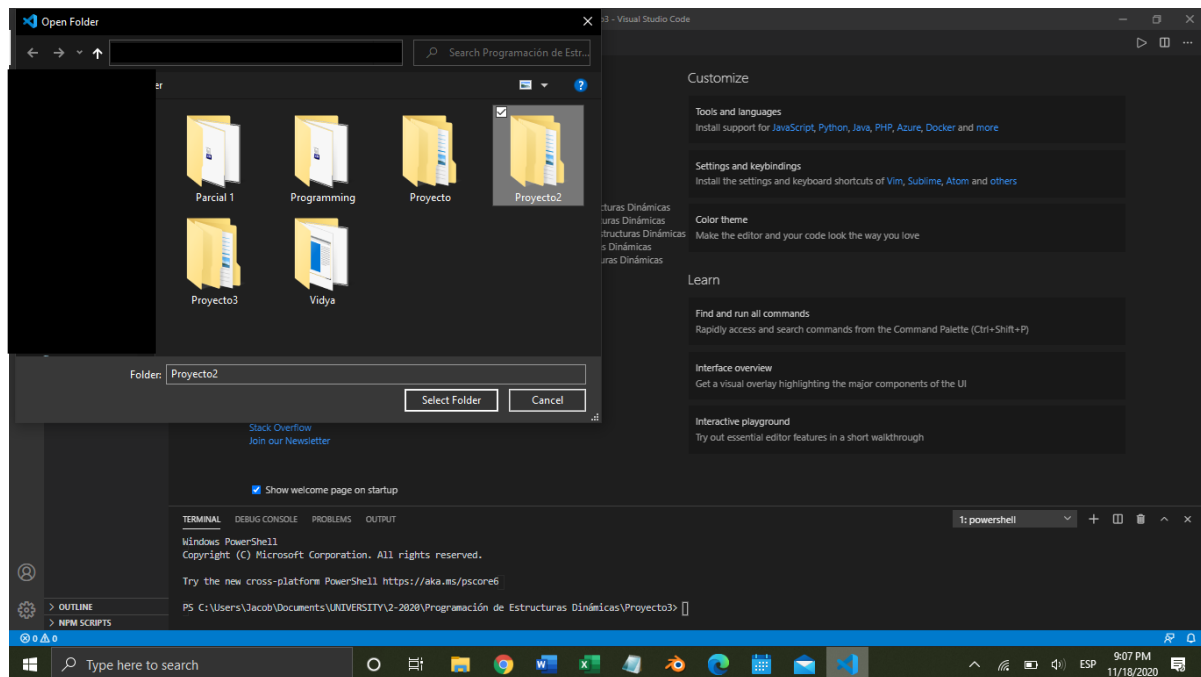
Open Folder
o3 - Visual Studio Code
Search Programación de Estr...
er
Parcial 1
Programming
Proyecto
Proyecto2
Proyecto3
Vidya
Folder: Proyecto2
Select Folder
Cancel
ructuras Dinámicas
turas Dinámicas
structuras Dinámicas
s Dinámicas
turas Dinámicas
Stack Overflow
Join our Newsletter
Customize
Tools and languages
Install support for JavaScript, Python, Java, PHP, Azure, Docker and more
Settings and keybindings
Install the settings and keyboard shortcuts of Vim, Sublime, Atom and others
Color theme
Make the editor and your code look the way you love
Learn
Find and run all commands
Rapidly access and search commands from the Command Palette (Ctrl+Shift+P)
Interface overview
Get a visual overlay highlighting the major components of the UI
Interactive playground
Try out essential editor features in a short walkthrough
Show welcome page on startup
TERMINAL DEBUG CONSOLE PROBLEMS OUTPUT
1: powershell
Windows PowerShell
Copyright (C) Microsoft Corporation. All rights reserved.

Try the new cross-platform PowerShell https://aka.ms/pscore6

PS C:\Users\Jacob\Documents\UNIVERSITY\2-2020\Programación de Estructuras Dinámicas\Proyecto3>
> OUTLINE
> NPM SCRIPTS
⊗ 0 ⚠ 0
Type here to search
ESP
9:07 PM
11/18/2020